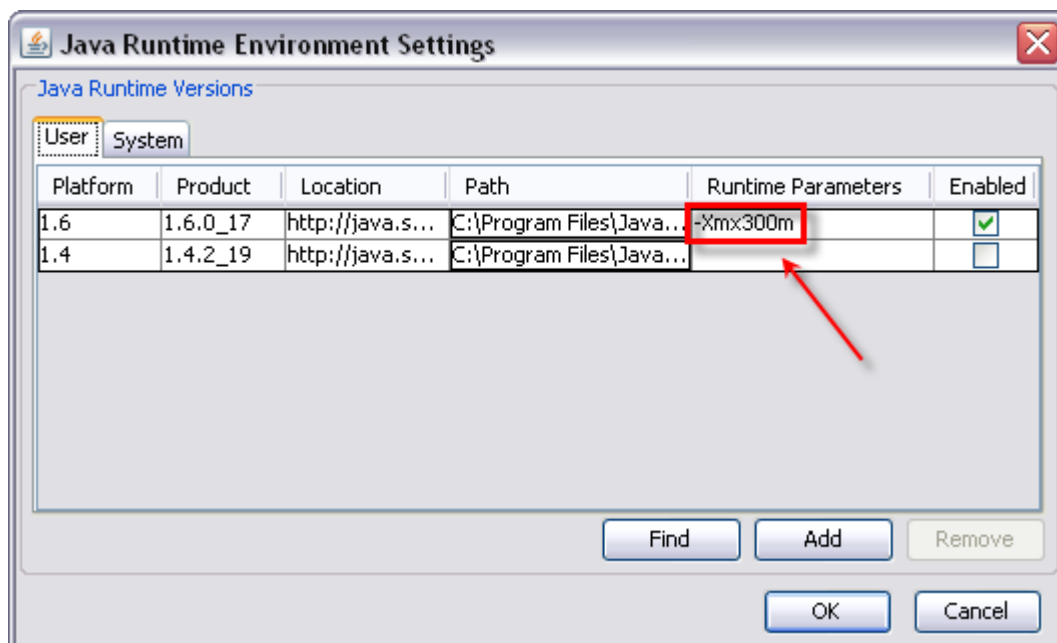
Java Runtime Environment Settings

Java Runtime Versions

User System

| Platform | Product | Location | Path | Runtime Parameters | Enabled |
|---|---|---|---|---|---|
| 1.6 | 1.6.0_17 | http://java.s... | C:\Program Files\Java... | -Xmx300m | ☑ |
| 1.4 | 1.4.2_19 | http://java.s... | C:\Program Files\Java... | | ☐ |

Find Add Remove

OK Cancel